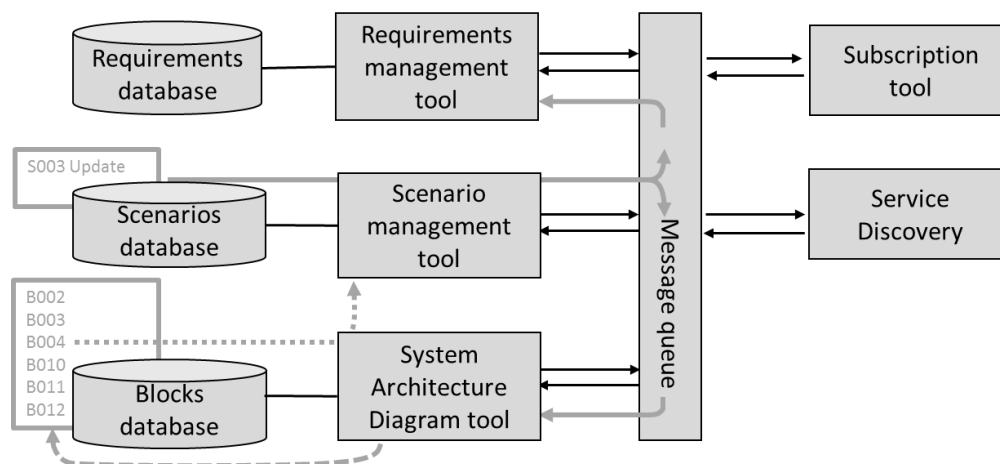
Requirements database

Requirements management tool

Subscription tool

S003 Update

Scenarios database

Scenario management tool

Message queue

Service Discovery

B002
B003
B004
B010
B011
B012

Blocks database

System Architecture Diagram tool